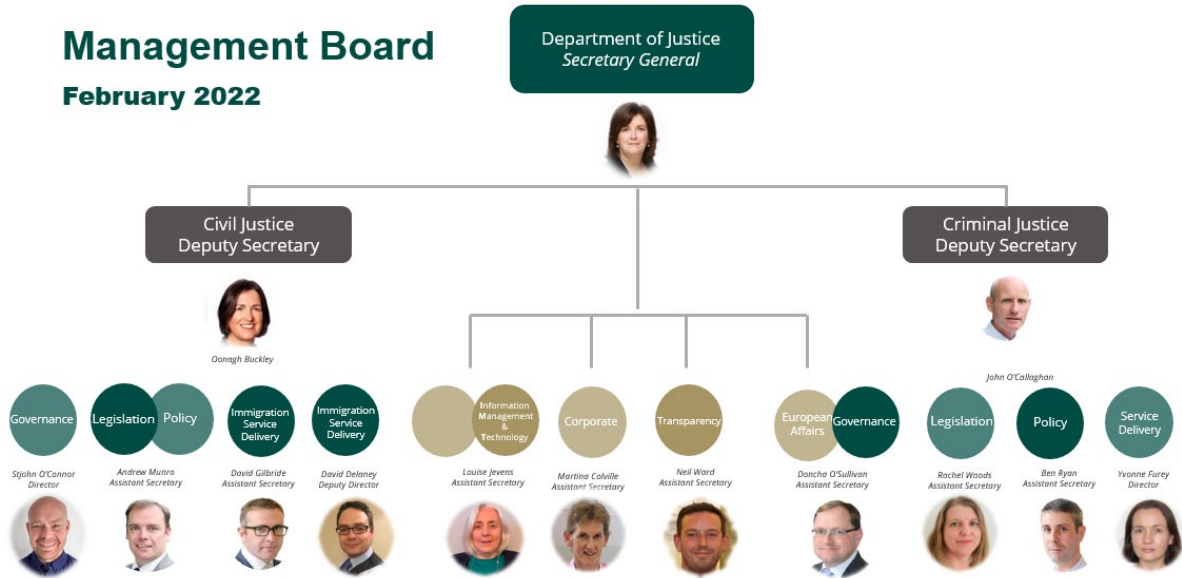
Management Board
February 2022

Department of Justice
Secretary General

Civil Justice
Deputy Secretary

Criminal Justice
Deputy Secretary

Oonagh Buckley

John O'Callaghan

Governance

Stjohn O'Connor
Director

Legislation Policy

Andrew Munro
Assistant Secretary

Immigration Service Delivery

David Gilbride
Assistant Secretary

Immigration Service Delivery

David Delaney
Deputy Director

Information Management & Technology

Louise Jevens
Assistant Secretary

Corporate

Martina Colville
Assistant Secretary

Transparency

Neil Ward
Assistant Secretary

European Affairs Governance

Doncha O'Sullivan
Assistant Secretary

Legislation

Rachel Woods
Assistant Secretary

Policy

Ben Ryan
Assistant Secretary

Service Delivery

Yvonne Furey
Director